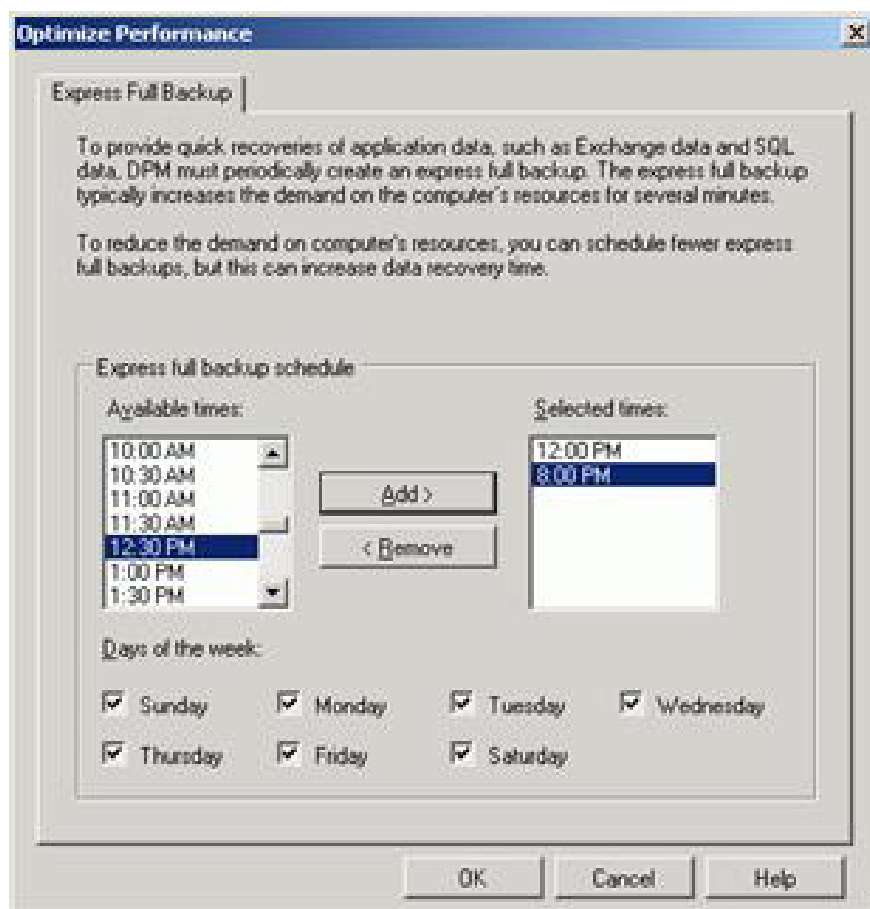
Optimize Performance

Express Full Backup

To provide quick recoveries of application data, such as Exchange data and SQL data, DPM must periodically create an express full backup. The express full backup typically increases the demand on the computer's resources for several minutes.

To reduce the demand on computer's resources, you can schedule fewer express full backups, but this can increase data recovery time.

Express full backup schedule

Available times:

10:00 AM
10:30 AM
11:00 AM
11:30 AM
12:30 PM
1:00 PM
1:30 PM

Add >

< Remove

Selected times:

12:00 PM
8:00 PM

Days of the week:

Sunday
Monday
Tuesday
Wednesday
Thursday
Friday
Saturday

OK
Cancel
Help